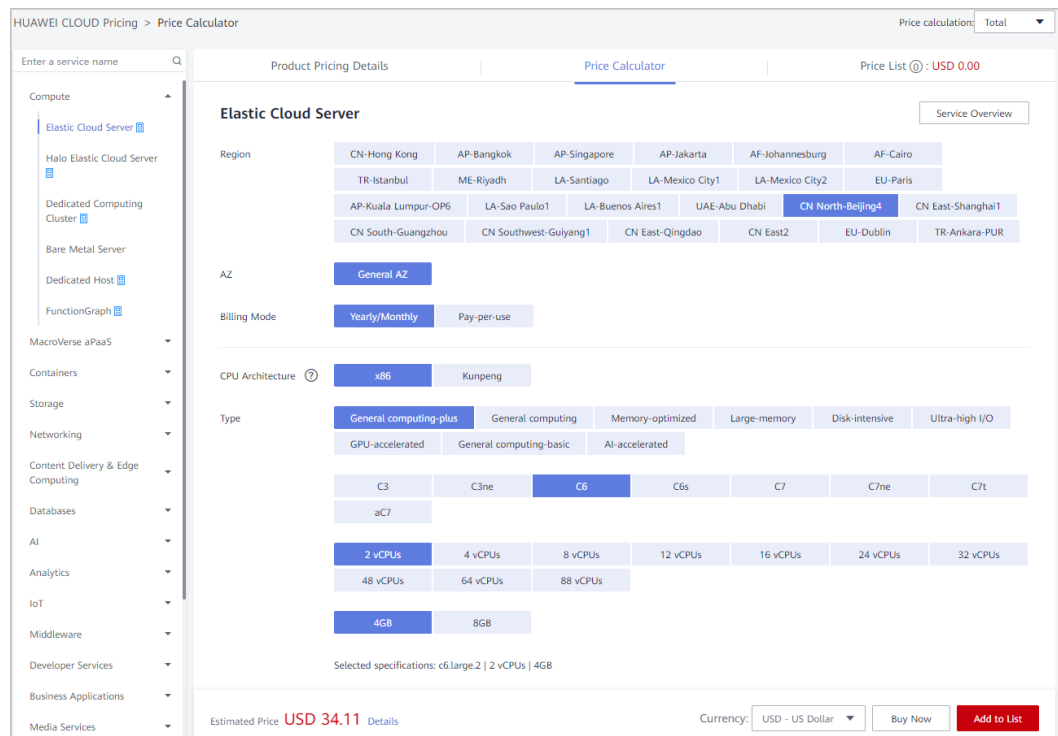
HUAWEI CLOUD Pricing > Price Calculator

Price calculation: Total

Enter a service name

Compute
Elastic Cloud Server
Halo Elastic Cloud Server
Dedicated Computing Cluster
Bare Metal Server
Dedicated Host
FunctionGraph
MacroVerse aPaaS
Containers
Storage
Networking
Content Delivery & Edge Computing
Databases
AI
Analytics
IoT
Middleware
Developer Services
Business Applications
Media Services

Product Pricing Details
Price Calculator
Price List : USD 0.00

Elastic Cloud Server

Service Overview

Region
CN-Hong Kong | AP-Bangkok | AP-Singapore | AP-Jakarta | AF-Johannesburg | AF-Cairo
TR-Istanbul | ME-Riyadh | LA-Santiago | LA-Mexico City1 | LA-Mexico City2 | EU-Paris
AP-Kuala Lumpur-OP6 | LA-Sao Paulo1 | LA-Buenos Aires1 | UAE-Abu Dhabi | CN North-Beijing4 | CN East-Shanghai1
CN South-Guangzhou | CN Southwest-Guiyang1 | CN East-Qingdao | CN East2 | EU-Dublin | TR-Ankara-PUR

AZ
General AZ

Billing Mode
Yearly/Monthly | Pay-per-use

CPU Architecture
x86 | Kunpeng

Type
General computing-plus | General computing | Memory-optimized | Large-memory | Disk-intensive | Ultra-high I/O
GPU-accelerated | General computing-basic | AI-accelerated

C3 | C3ne | C6 | C6s | C7 | C7ne | C7t
aC7

2 vCPUs | 4 vCPUs | 8 vCPUs | 12 vCPUs | 16 vCPUs | 24 vCPUs | 32 vCPUs
48 vCPUs | 64 vCPUs | 88 vCPUs

4GB | 8GB

Selected specifications: c6.large.2 | 2 vCPUs | 4GB

Estimated Price USD 34.11 Details

Currency: USD - US Dollar
Buy Now
Add to List